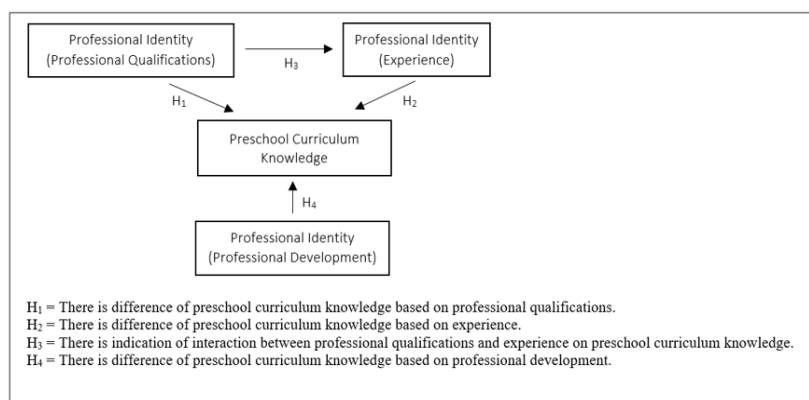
Professional Identity (Professional Qualifications)

$H_3$

Professional Identity (Experience)

$H_1$

$H_2$

Preschool Curriculum Knowledge

$H_4$

Professional Identity (Professional Development)

$H_1$ = There is difference of preschool curriculum knowledge based on professional qualifications.
$H_2$ = There is difference of preschool curriculum knowledge based on experience.
$H_3$ = There is indication of interaction between professional qualifications and experience on preschool curriculum knowledge.
$H_4$ = There is difference of preschool curriculum knowledge based on professional development.